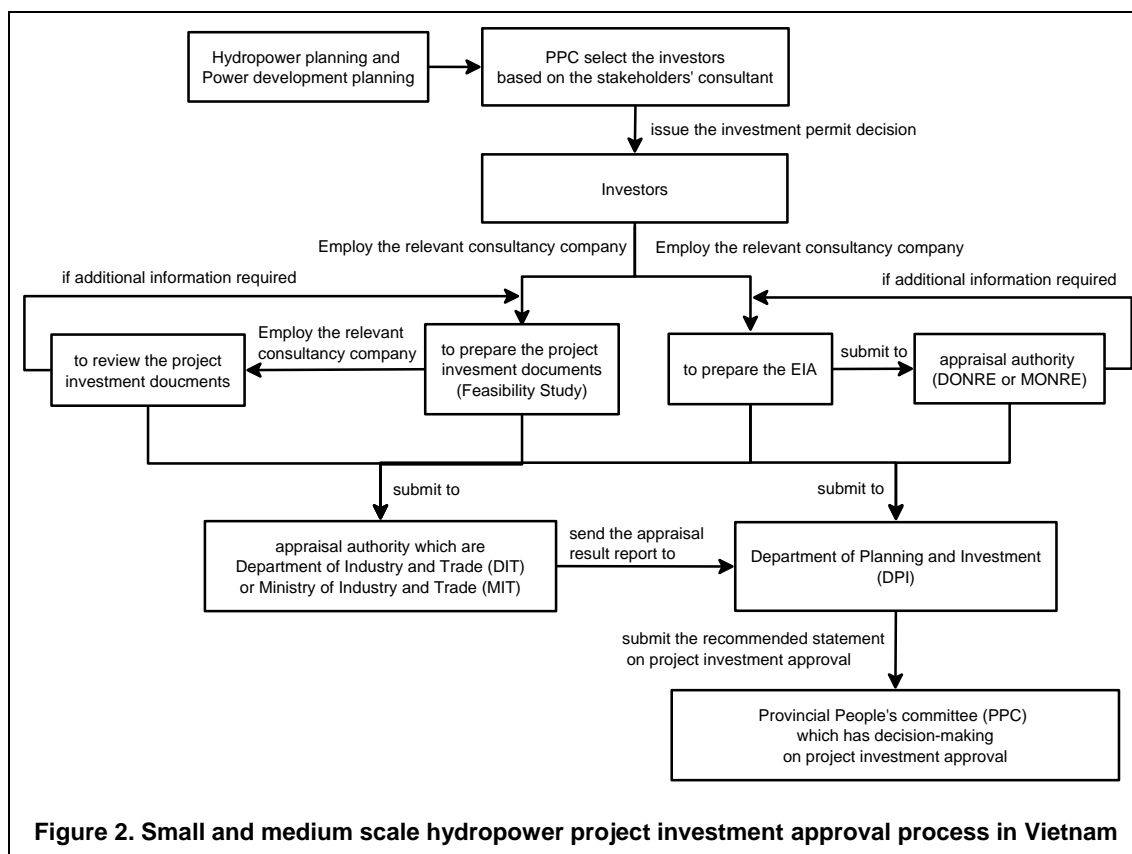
Hydropower planning and Power development planning

PPC select the investors based on the stakeholders' consultant

issue the investment permit decision

Investors

Employ the relevant consultancy company

Employ the relevant consultancy company

if additional information required

if additional information required

Employ the relevant consultancy company

to review the project investment doucments

to prepare the project invesment documents (Feasibility Study)

to prepare the EIA

submit to

appraisal authority (DONRE or MONRE)

submit to

submit to

appraisal authority which are Department of Industry and Trade (DIT) or Ministry of Industry and Trade (MIT)

send the appraisal result report to

Department of Planning and Investment (DPI)

submit the recommended statement on project investment approval

Provincial People's committee (PPC) which has decision-making on project investment approval

**Figure 2. Small and medium scale hydropower project investment approval process in Vietnam**